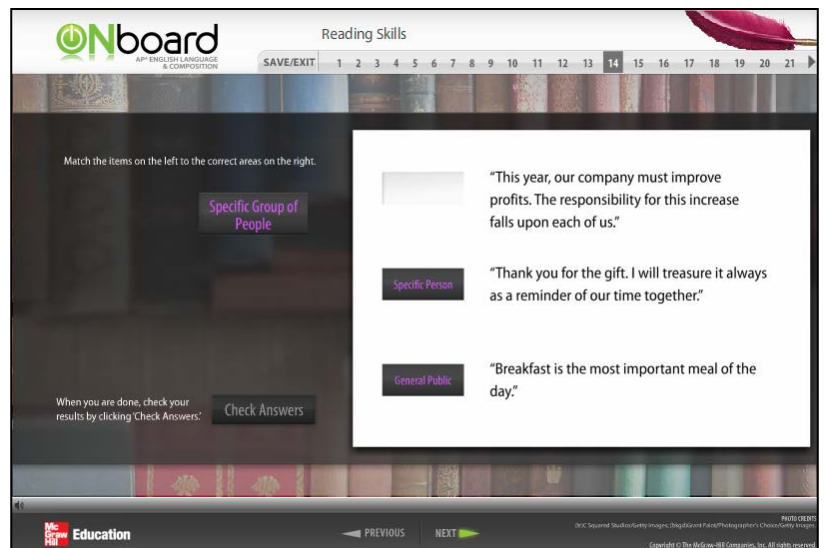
ONboard
AP® ENGLISH LANGUAGE & COMPOSITION

Reading Skills

SAVE/EXIT 1 2 3 4 5 6 7 8 9 10 11 12 13 14 15 16 17 18 19 20 21

Match the items on the left to the correct areas on the right.

Specific Group of People

"This year, our company must improve profits. The responsibility for this increase falls upon each of us."

Specific Person

"Thank you for the gift. I will treasure it always as a reminder of our time together."

General Public

"Breakfast is the most important meal of the day."

When you are done, check your results by clicking 'Check Answers.'

Check Answers

Mc Graw Hill Education

PREVIOUS

NEXT

PHOTO CREDITS
(br)C Squared Studios/Getty Images; (bkgd)Grant Faint/Photographer's Choice/Getty Images

Copyright © The McGraw-Hill Companies, Inc. All rights reserved.